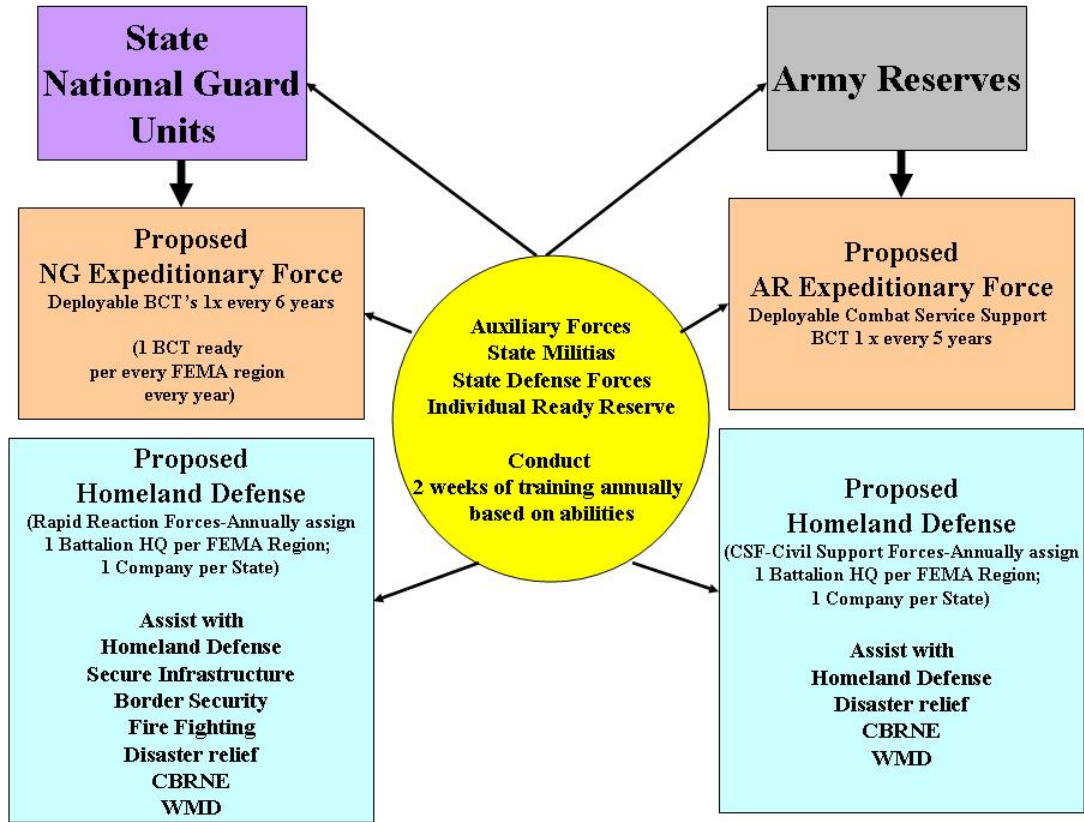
State National Guard Units

Army Reserves

Proposed
NG Expeditionary Force
Deployable BCT's 1x every 6 years

(1 BCT ready per every FEMA region every year)

Auxiliary Forces
State Militias
State Defense Forces
Individual Ready Reserve

Conduct
2 weeks of training annually based on abilities

Proposed
AR Expeditionary Force
Deployable Combat Service Support BCT 1 x every 5 years

Proposed
Homeland Defense
(Rapid Reaction Forces-Annually assign 1 Battalion HQ per FEMA Region; 1 Company per State)

Assist with
Homeland Defense
Secure Infrastructure
Border Security
Fire Fighting
Disaster relief
CBRNE
WMD

Proposed
Homeland Defense
(CSF-Civil Support Forces-Annually assign 1 Battalion HQ per FEMA Region; 1 Company per State)

Assist with
Homeland Defense
Disaster relief
CBRNE
WMD